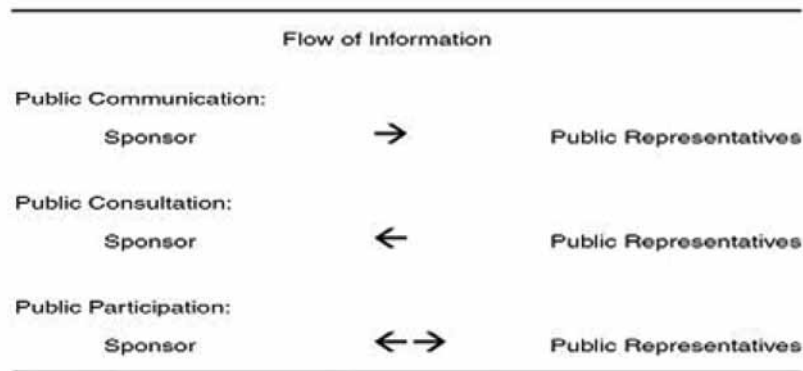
Flow of Information

Public Communication:

Sponsor $\rightarrow$ Public Representatives

Public Consultation:

Sponsor $\leftarrow$ Public Representatives

Public Participation:

Sponsor $\leftarrow\rightarrow$ Public Representatives